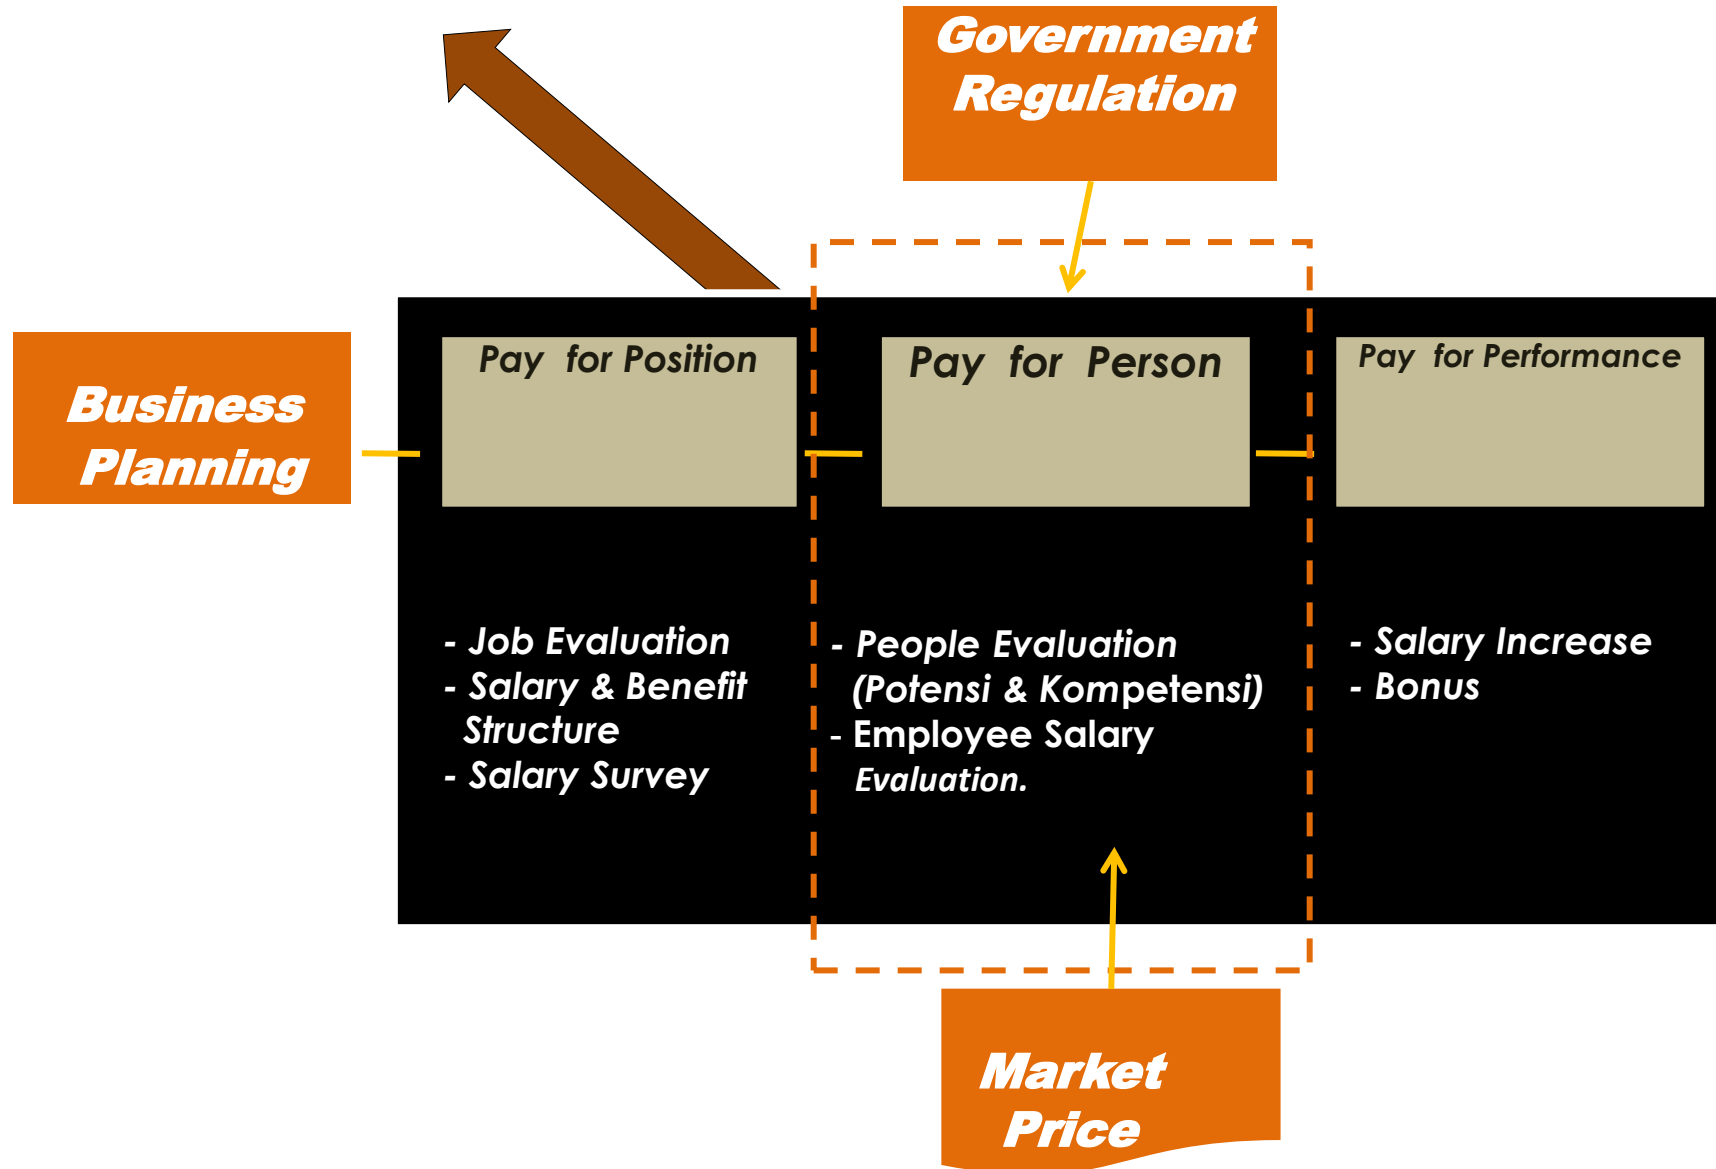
Government Regulation

Business Planning

Pay for Position

Pay for Person

Pay for Performance

- Job Evaluation
- Salary & Benefit Structure
- Salary Survey

- People Evaluation (Potensi & Kompetensi)
- Employee Salary Evaluation.

- Salary Increase
- Bonus

Market Price